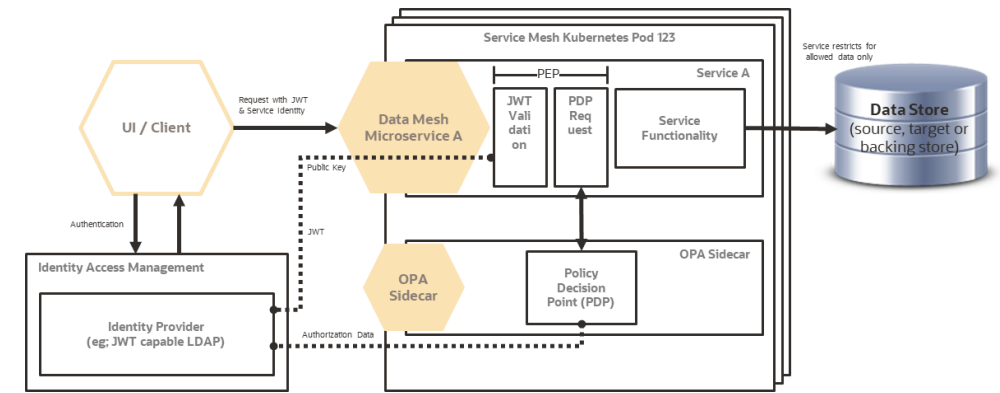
Service Mesh Kubernetes Pod 123

Service restricts for allowed data only

PEP

Service A

UI / Client

Request with JWT & Service Identity

Data Mesh Microservice A

JWT Validation

PDP Request

Service Functionality

Data Store
(source, target or backing store)

Public Key

Authentication

JWT

OPA Sidecar

Identity Access Management

OPA Sidecar

Policy Decision Point (PDP)

Identity Provider
(eg; JWT capable LDAP)

Authorization Data